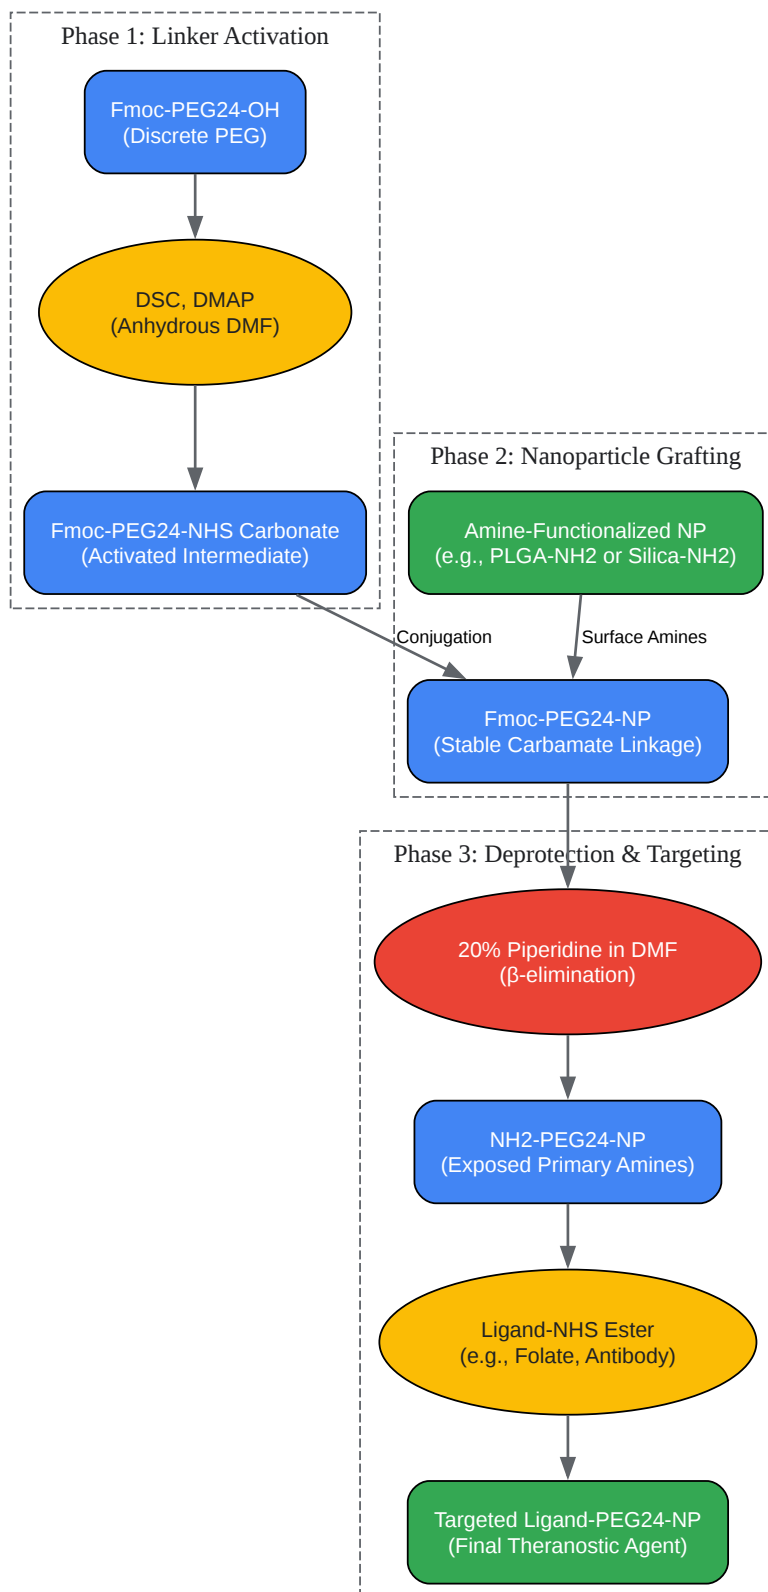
Phase 1: Linker Activation

Fmoc-PEG24-OH
(Discrete PEG)

DSC, DMAP
(Anhydrous DMF)

Fmoc-PEG24-NHS Carbonate
(Activated Intermediate)

Phase 2: Nanoparticle Grafting

Amine-Functionalized NP
(e.g., PLGA-NH2 or Silica-NH2)

Conjugation

Surface Amines

Fmoc-PEG24-NP
(Stable Carbamate Linkage)

Phase 3: Deprotection & Targeting

20% Piperidine in DMF
(β-elimination)

NH2-PEG24-NP
(Exposed Primary Amines)

Ligand-NHS Ester
(e.g., Folate, Antibody)

Targeted Ligand-PEG24-NP
(Final Theranostic Agent)